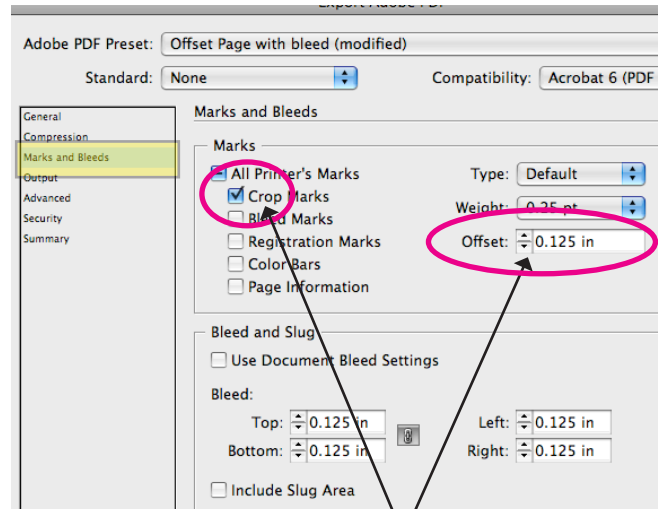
Export Adobe PDF

Adobe PDF Preset: Offset Page with bleed (modified)

Standard: None

Compatibility: Acrobat 6 (PDF

General
Compression
Marks and Bleeds
Output
Advanced
Security
Summary

Marks and Bleeds

Marks

All Printer's Marks
Crop Marks
Bleed Marks
Registration Marks
Color Bars
Page Information

Type: Default
Weight: 0.25 pt
Offset: 0.125 in

Bleed and Slug

Use Document Bleed Settings

Bleed:

Top: 0.125 in
Bottom: 0.125 in
Left: 0.125 in
Right: 0.125 in

Include Slug Area